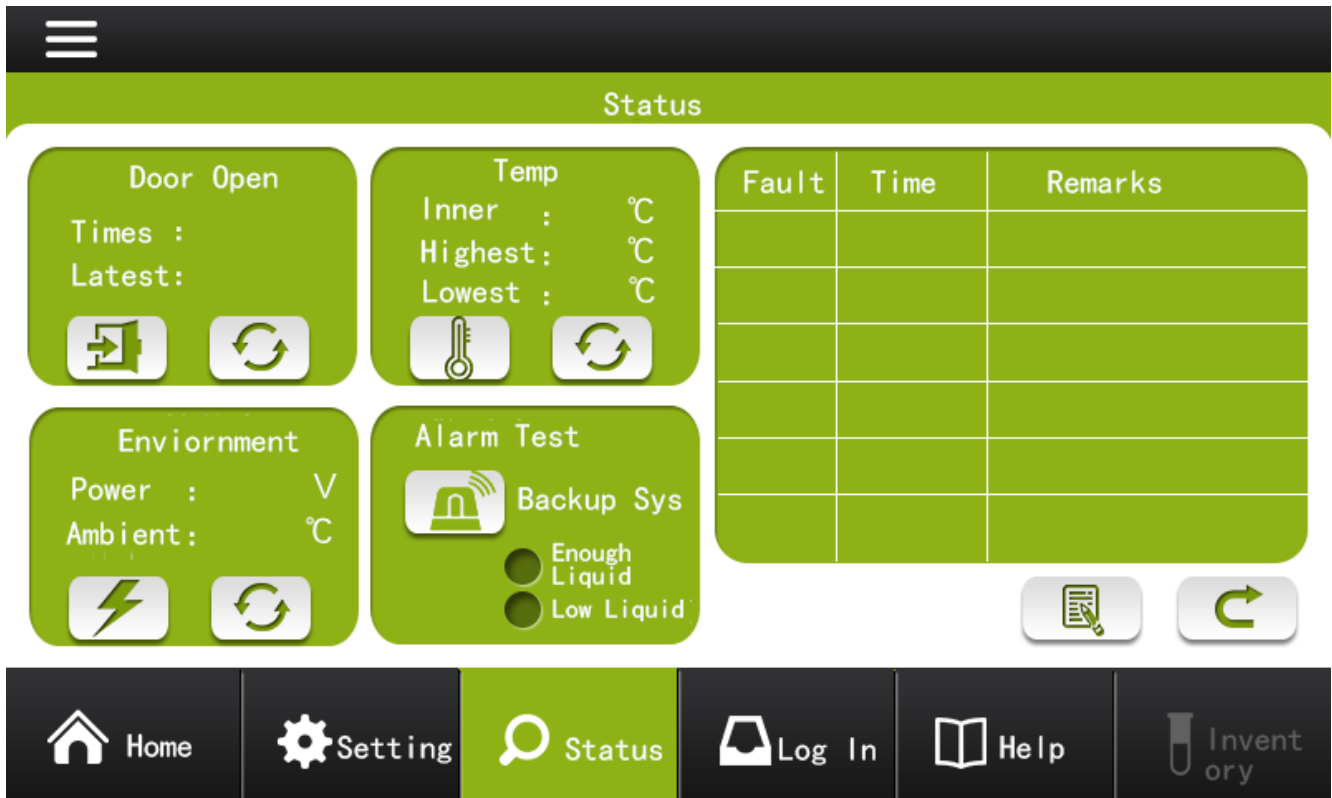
Status

Door Open
Times :
Latest:

Temp
Inner : ℃
Highest: ℃
Lowest : ℃

Enviornment
Power : V
Ambient: ℃

Alarm Test
Backup Sys
Enough Liquid
Low Liquid

| Fault | Time | Remarks |
|---|---|---|
| | | |
| | | |
| | | |
| | | |
| | | |
| | | |

Home
Setting
Status
Log In
Help
Inventory